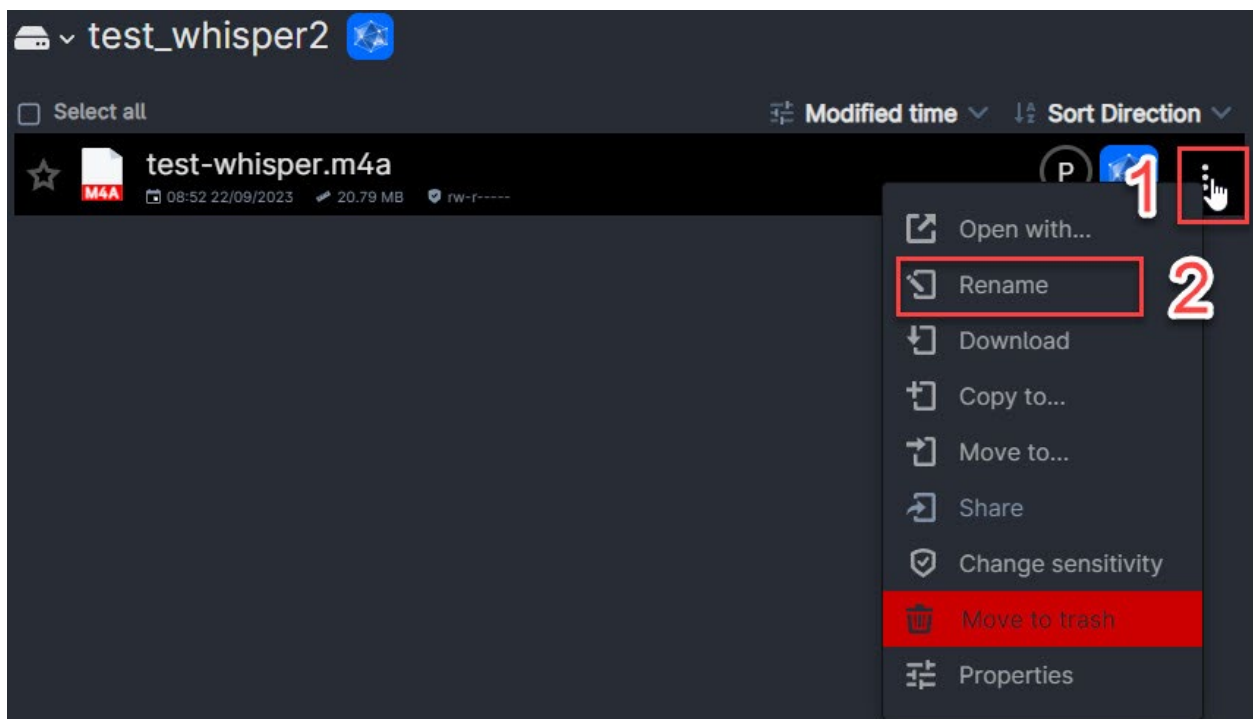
test_whisper2

Select all

Modified time

Sort Direction

test-whisper.m4a

M4A

08:52 22/09/2023

20.79 MB

rw-r-----

P

1

Open with...

Rename

2

Download

Copy to...

Move to...

Share

Change sensitivity

Move to trash

Properties